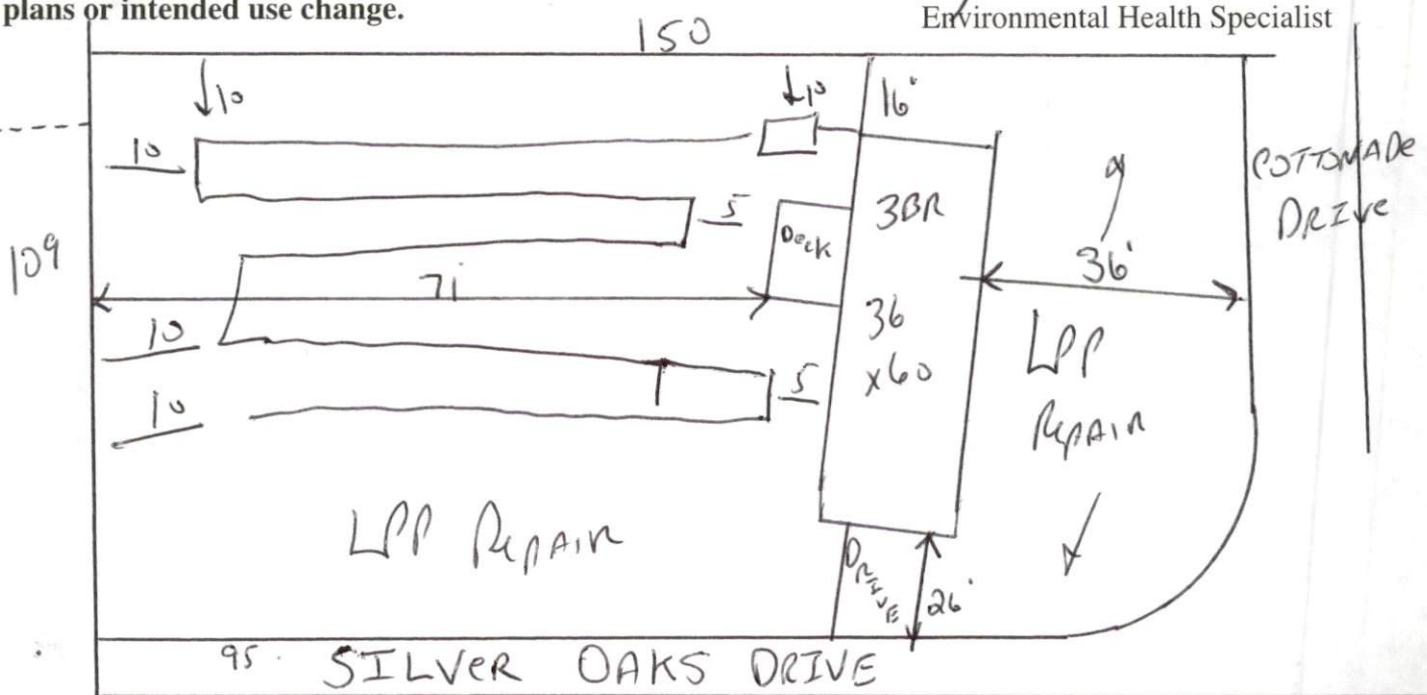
plans or intended use change.

Environmental Health Specialist

150

10

10

16'

10

5

Deck

3BR

COTTONADE DRIVE

109

71

36'

10

36 x60

5

10

LPP Repair

LPP Repair

Drive

26'

95

SILVER OAKS DRIVE